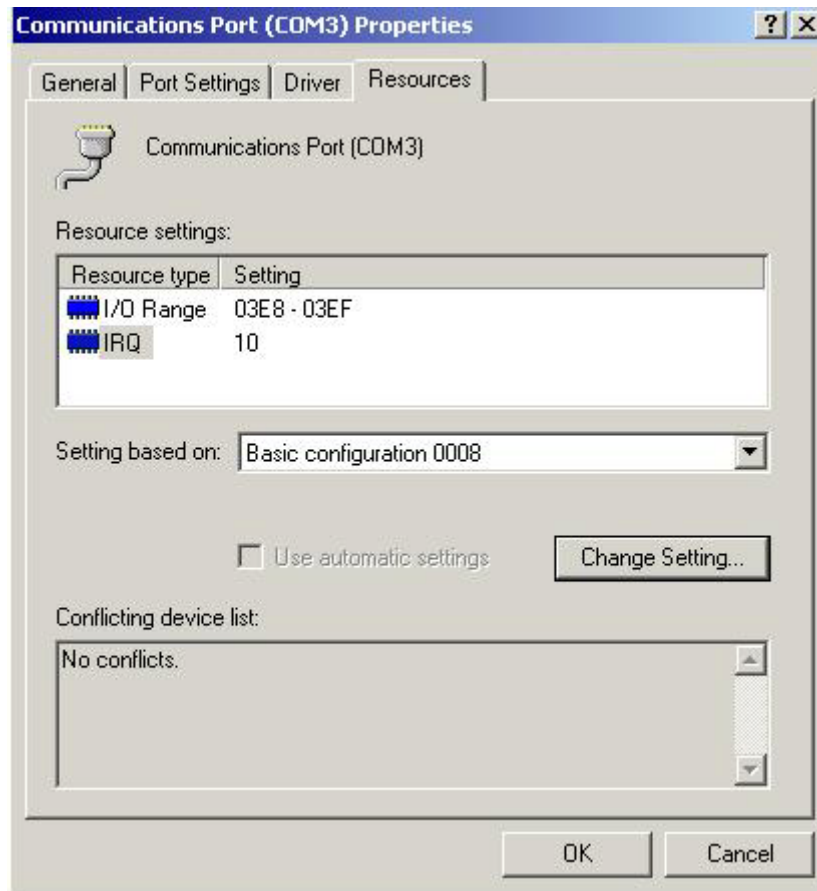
Communications Port (COM3) Properties

?
X

General
Port Settings
Driver
Resources

Communications Port (COM3)

Resource settings:

| Resource type | Setting |
|---|---|
| I/O Range | 03E8 - 03EF |
| IRQ | 10 |

Setting based on: Basic configuration 0008

Use automatic settings

Change Setting...

Conflicting device list:

No conflicts.

OK
Cancel